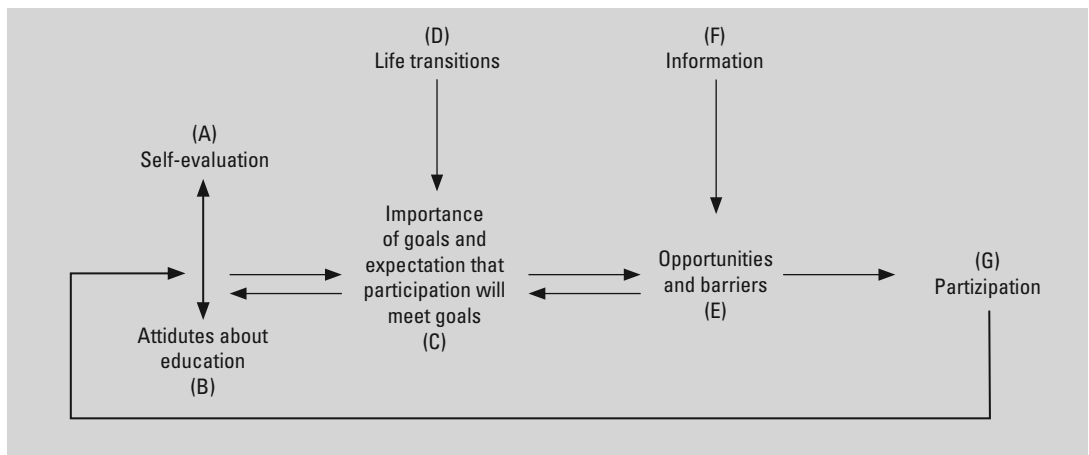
(D)
Life transitions

(F)
Information

(A)
Self-evaluation

Importance of goals and expectation that participation will meet goals
(C)

Opportunities and barriers
(E)

(G)
Partizipation

Attitudes about education
(B)